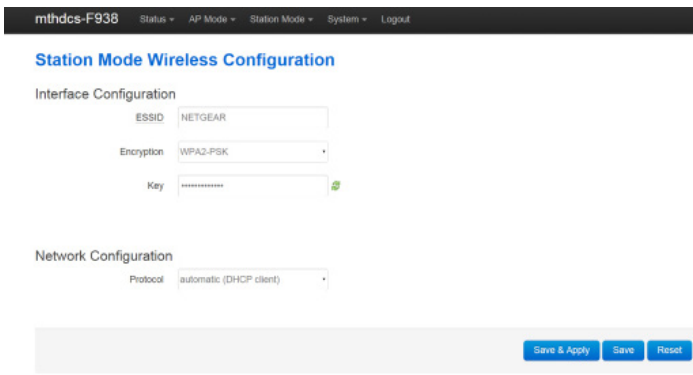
mthdcs-F938 Status ▾ AP Mode ▾ Station Mode ▾ System ▾ Logout

Station Mode Wireless Configuration

Interface Configuration

ESSID NETGEAR

Encryption WPA2-PSK

Key ••••••••••••••

Network Configuration

Protocol automatic (DHCP client)

Save & Apply Save Reset